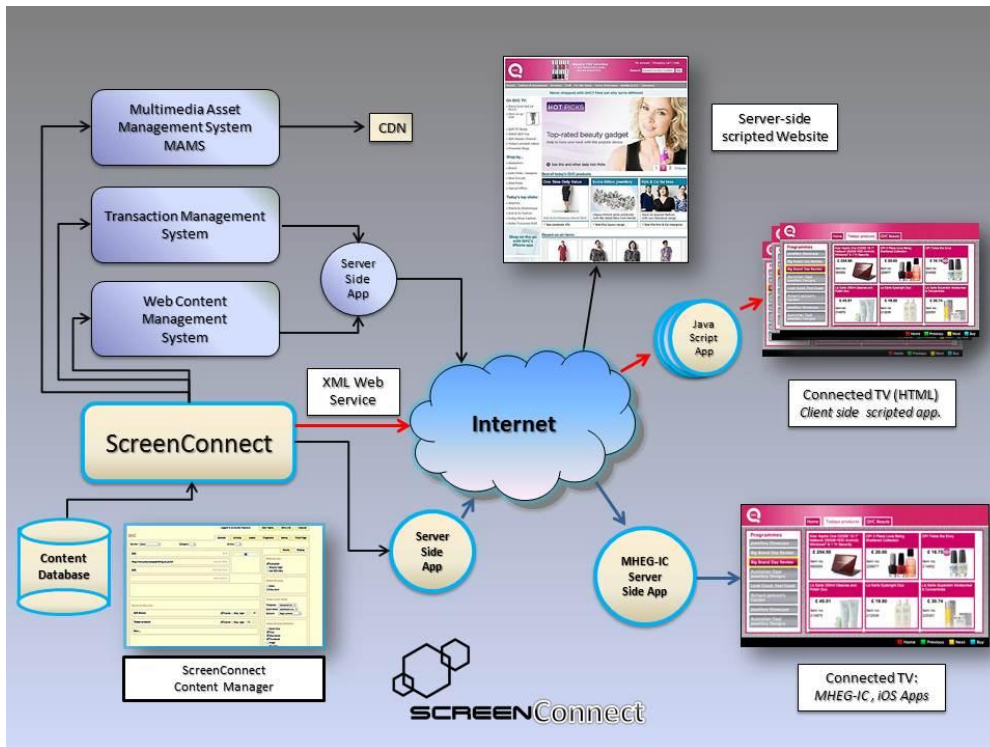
Multimedia Asset Management System MAMS

CDN

Transaction Management System

Server Side App

Web Content Management System

HOT PICKS

Top-rated beauty gadget

Server-side scripted Website

Java Script App

Connected TV (HTML)
Client side scripted app.

XML Web Service

ScreenConnect

Internet

Content Database

Server Side App

MHEG-IC Server Side App

Programmes

Connected TV:
MHEG-IC, iOS Apps

ScreenConnect Content Manager

SCREENConnect